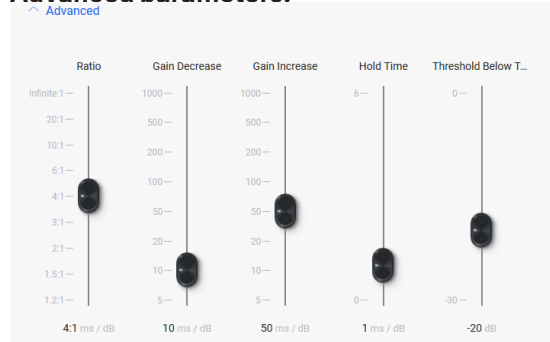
Advanced parameters:

^ Advanced

Ratio

Infinite:1
20:1
10:1
6:1
4:1
3:1
2:1
1.5:1
1.2:1

4:1 ms / dB

Gain Decrease

1000
500
200
100
50
20
10
5

10 ms / dB

Gain Increase

1000
500
200
100
50
20
10
5

50 ms / dB

Hold Time

6
0

1 ms / dB

Threshold Below T...

0
-30

-20 dB